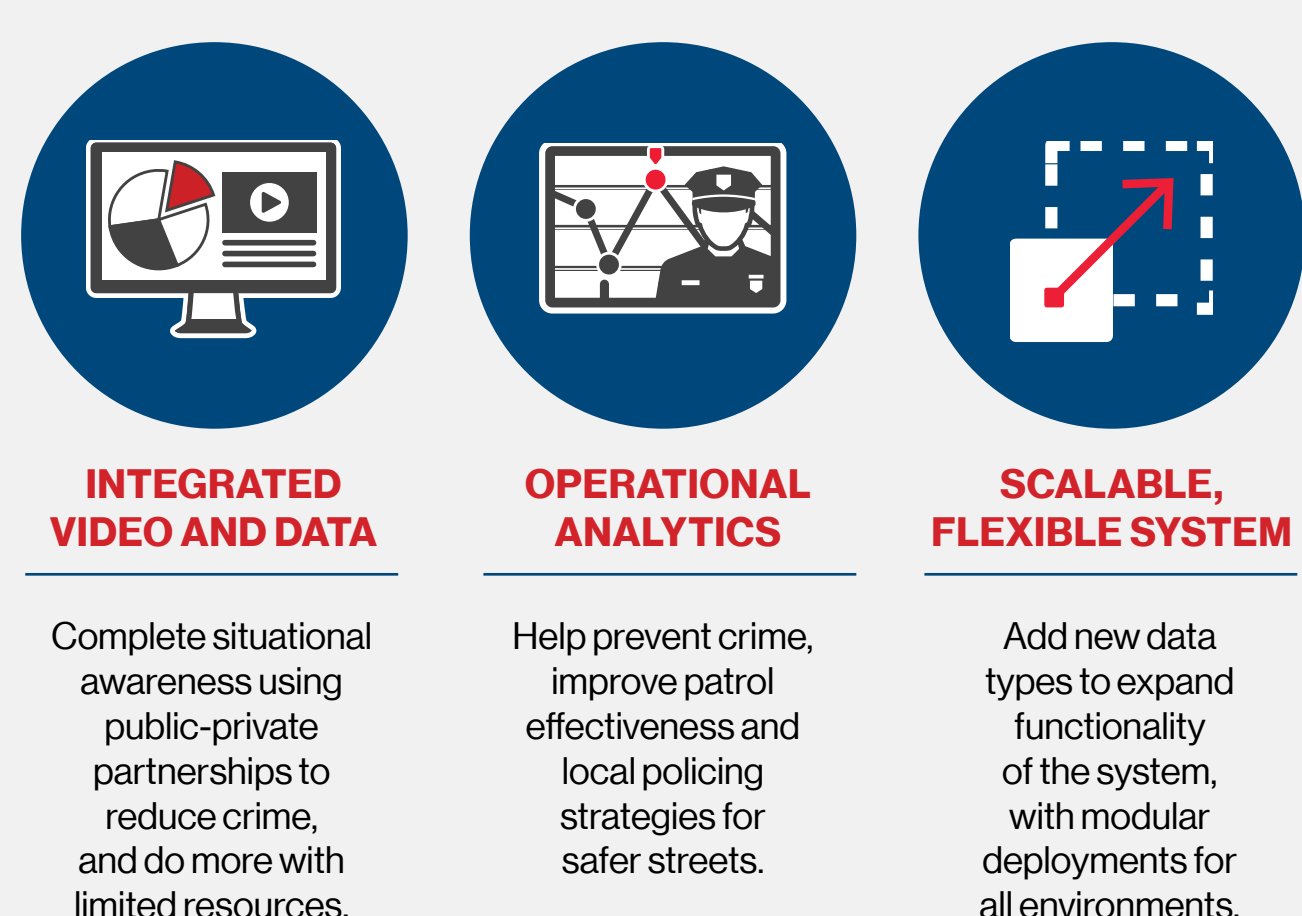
INTEGRATED VIDEO AND DATA

Complete situational awareness using public-private partnerships to reduce crime, and do more with limited resources.

OPERATIONAL ANALYTICS

Help prevent crime, improve patrol effectiveness and local policing strategies for safer streets.

SCALABLE, FLEXIBLE SYSTEM

Add new data types to expand functionality of the system, with modular deployments for all environments.